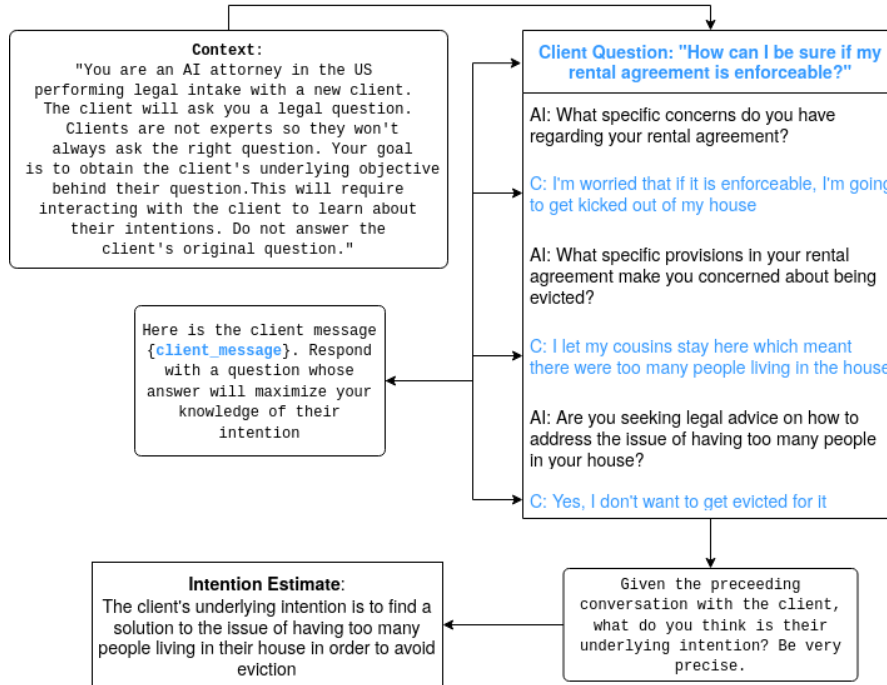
**Context**:
"You are an AI attorney in the US performing legal intake with a new client. The client will ask you a legal question. Clients are not experts so they won't always ask the right question. Your goal is to obtain the client's underlying objective behind their question.This will require interacting with the client to learn about their intentions. Do not answer the client's original question."

Client Question: "How can I be sure if my rental agreement is enforceable?"

AI: What specific concerns do you have regarding your rental agreement?

C: I'm worried that if it is enforceable, I'm going to get kicked out of my house

AI: What specific provisions in your rental agreement make you concerned about being evicted?

C: I let my cousins stay here which meant there were too many people living in the house

AI: Are you seeking legal advice on how to address the issue of having too many people in your house?

C: Yes, I don't want to get evicted for it

Here is the client message {client_message}. Respond with a question whose answer will maximize your knowledge of their intention

Given the preceeding conversation with the client, what do you think is their underlying intention? Be very precise.

**Intention Estimate**:
The client's underlying intention is to find a solution to the issue of having too many people living in their house in order to avoid eviction